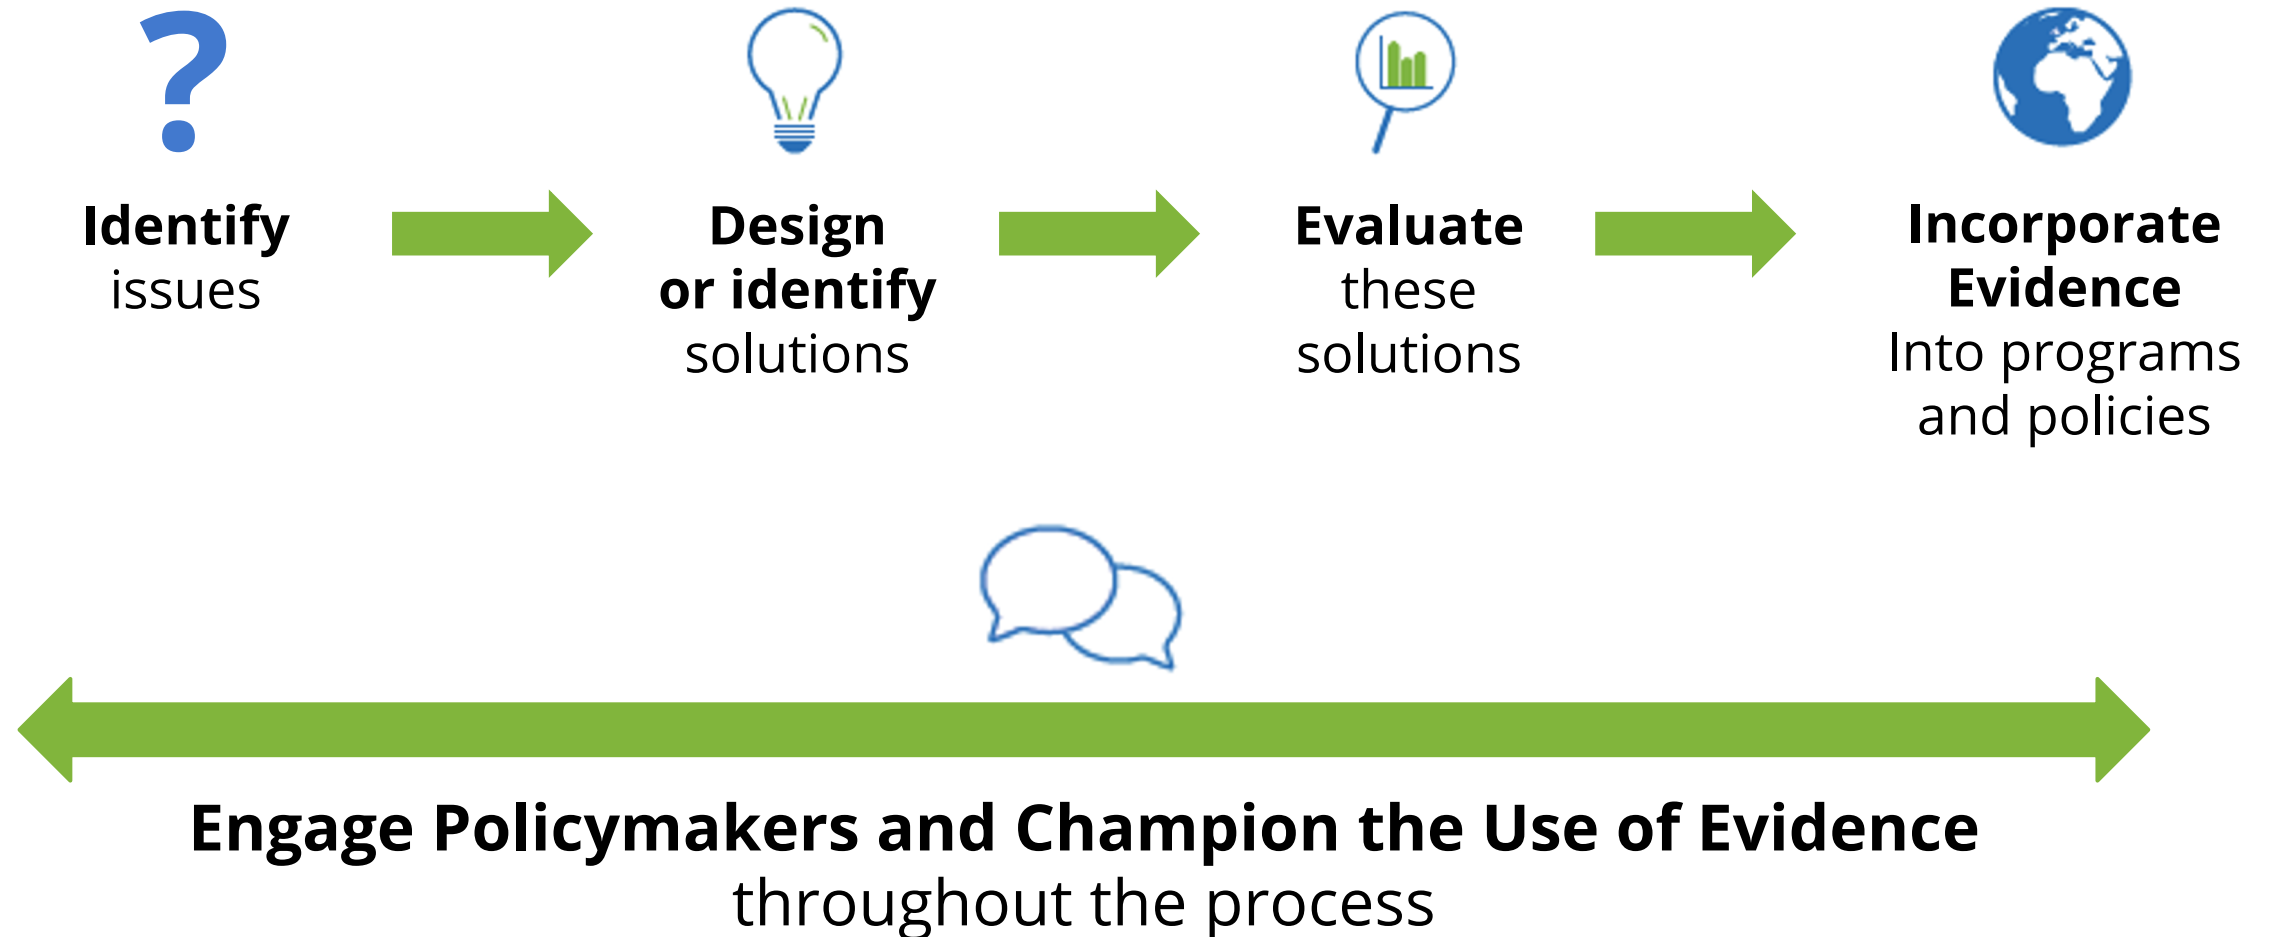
?

Identify issues

Design or identify solutions

Evaluate these solutions

Incorporate Evidence Into programs and policies

Engage Policymakers and Champion the Use of Evidence throughout the process